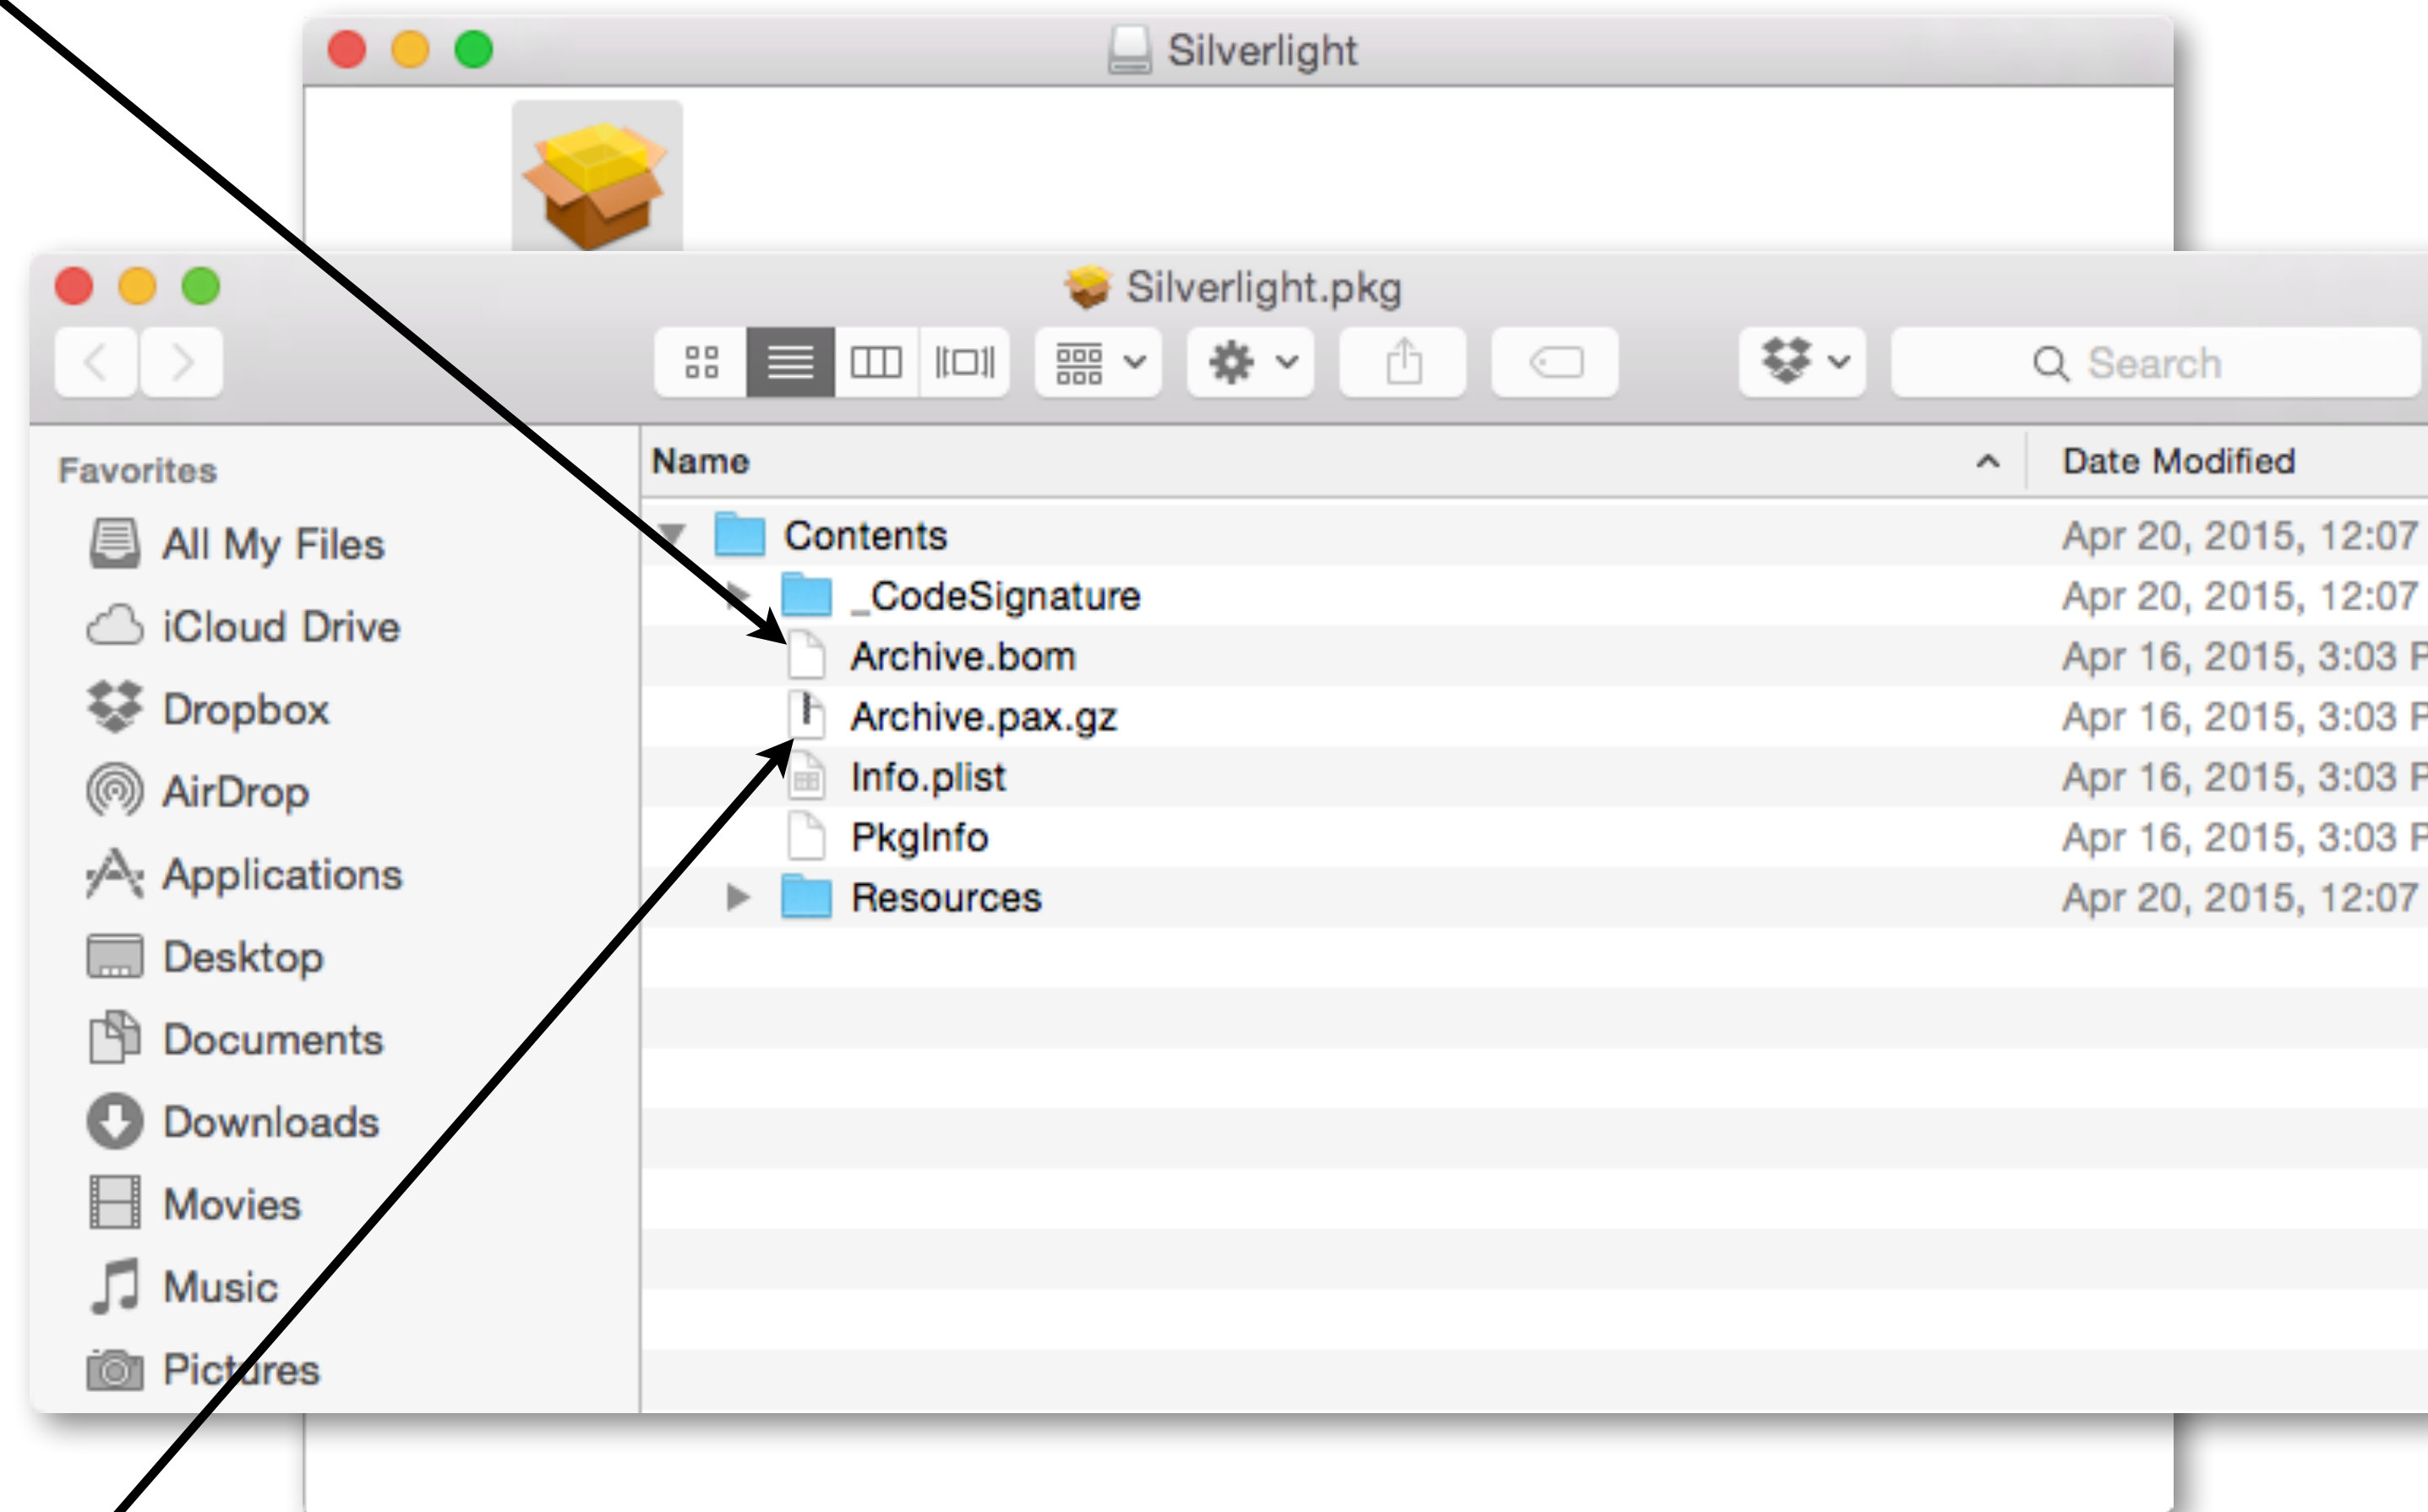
Silverlight

Silverlight.pkg

Search

Favorites
All My Files
iCloud Drive
Dropbox
AirDrop
Applications
Desktop
Documents
Downloads
Movies
Music
Pictures

| Name | Date Modified |
|---|---|
| Contents | Apr 20, 2015, 12:07 |
| _CodeSignature | Apr 20, 2015, 12:07 |
| Archive.bom | Apr 16, 2015, 3:03 P |
| Archive.pax.gz | Apr 16, 2015, 3:03 P |
| Info.plist | Apr 16, 2015, 3:03 P |
| PkgInfo | Apr 16, 2015, 3:03 P |
| Resources | Apr 20, 2015, 12:07 |